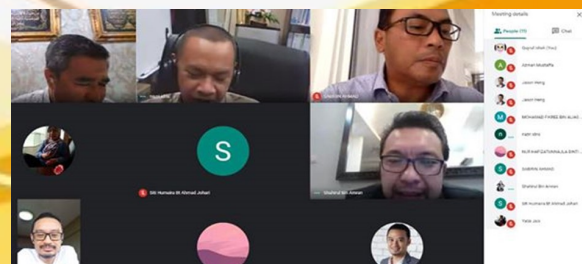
Meeting details

People (11)

Chat

Saiful Aidil (You)

Azman Mustaffa

Jason Heng

Jason Heng

MOHAMAD FAREZ BIN ALIAS

nabil idris

NURHAFIZATUNNAJLA BINTI

Shahrin Anwar

Shahrul Bin Anwar

Siti Humaira Bt Ahmad Johari

Yatik Jazz

S

Siti Humaira Bt Ahmad Johari

Shahrin Anwar

Shahrul Bin Anwar